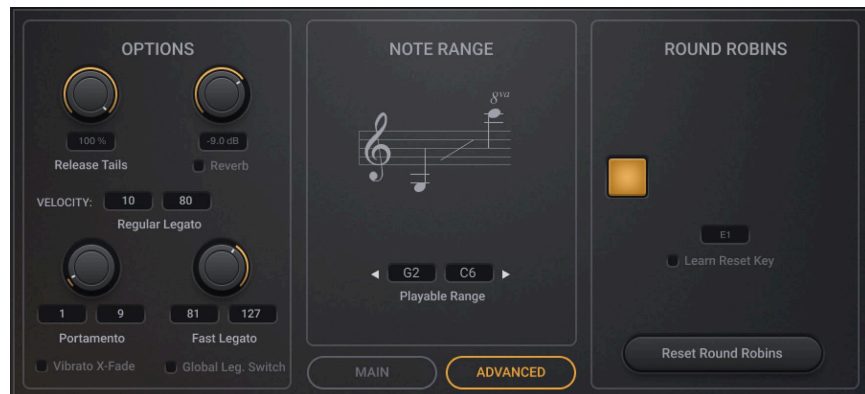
OPTIONS

100 %
Release Tails

-9.0 dB
Reverb

VELOCITY: 10 80
Regular Legato

1 9
Portamento

81 127
Fast Legato

Vibrato X-Fade
Global Leg. Switch

NOTE RANGE

8va

◄ G2 C6 ►
Playable Range

MAIN
ADVANCED

ROUND ROBINS

E1
Learn Reset Key

Reset Round Robins